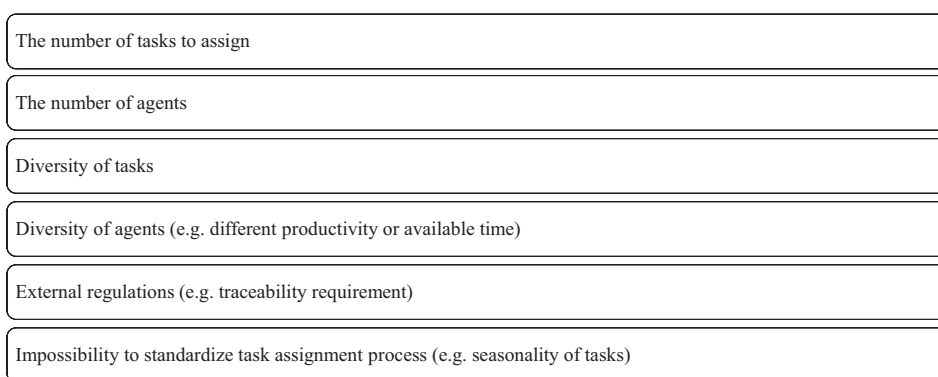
The number of tasks to assign

The number of agents

Diversity of tasks

Diversity of agents (e.g. different productivity or available time)

External regulations (e.g. traceability requirement)

Impossibility to standardize task assignment process (e.g. seasonality of tasks)